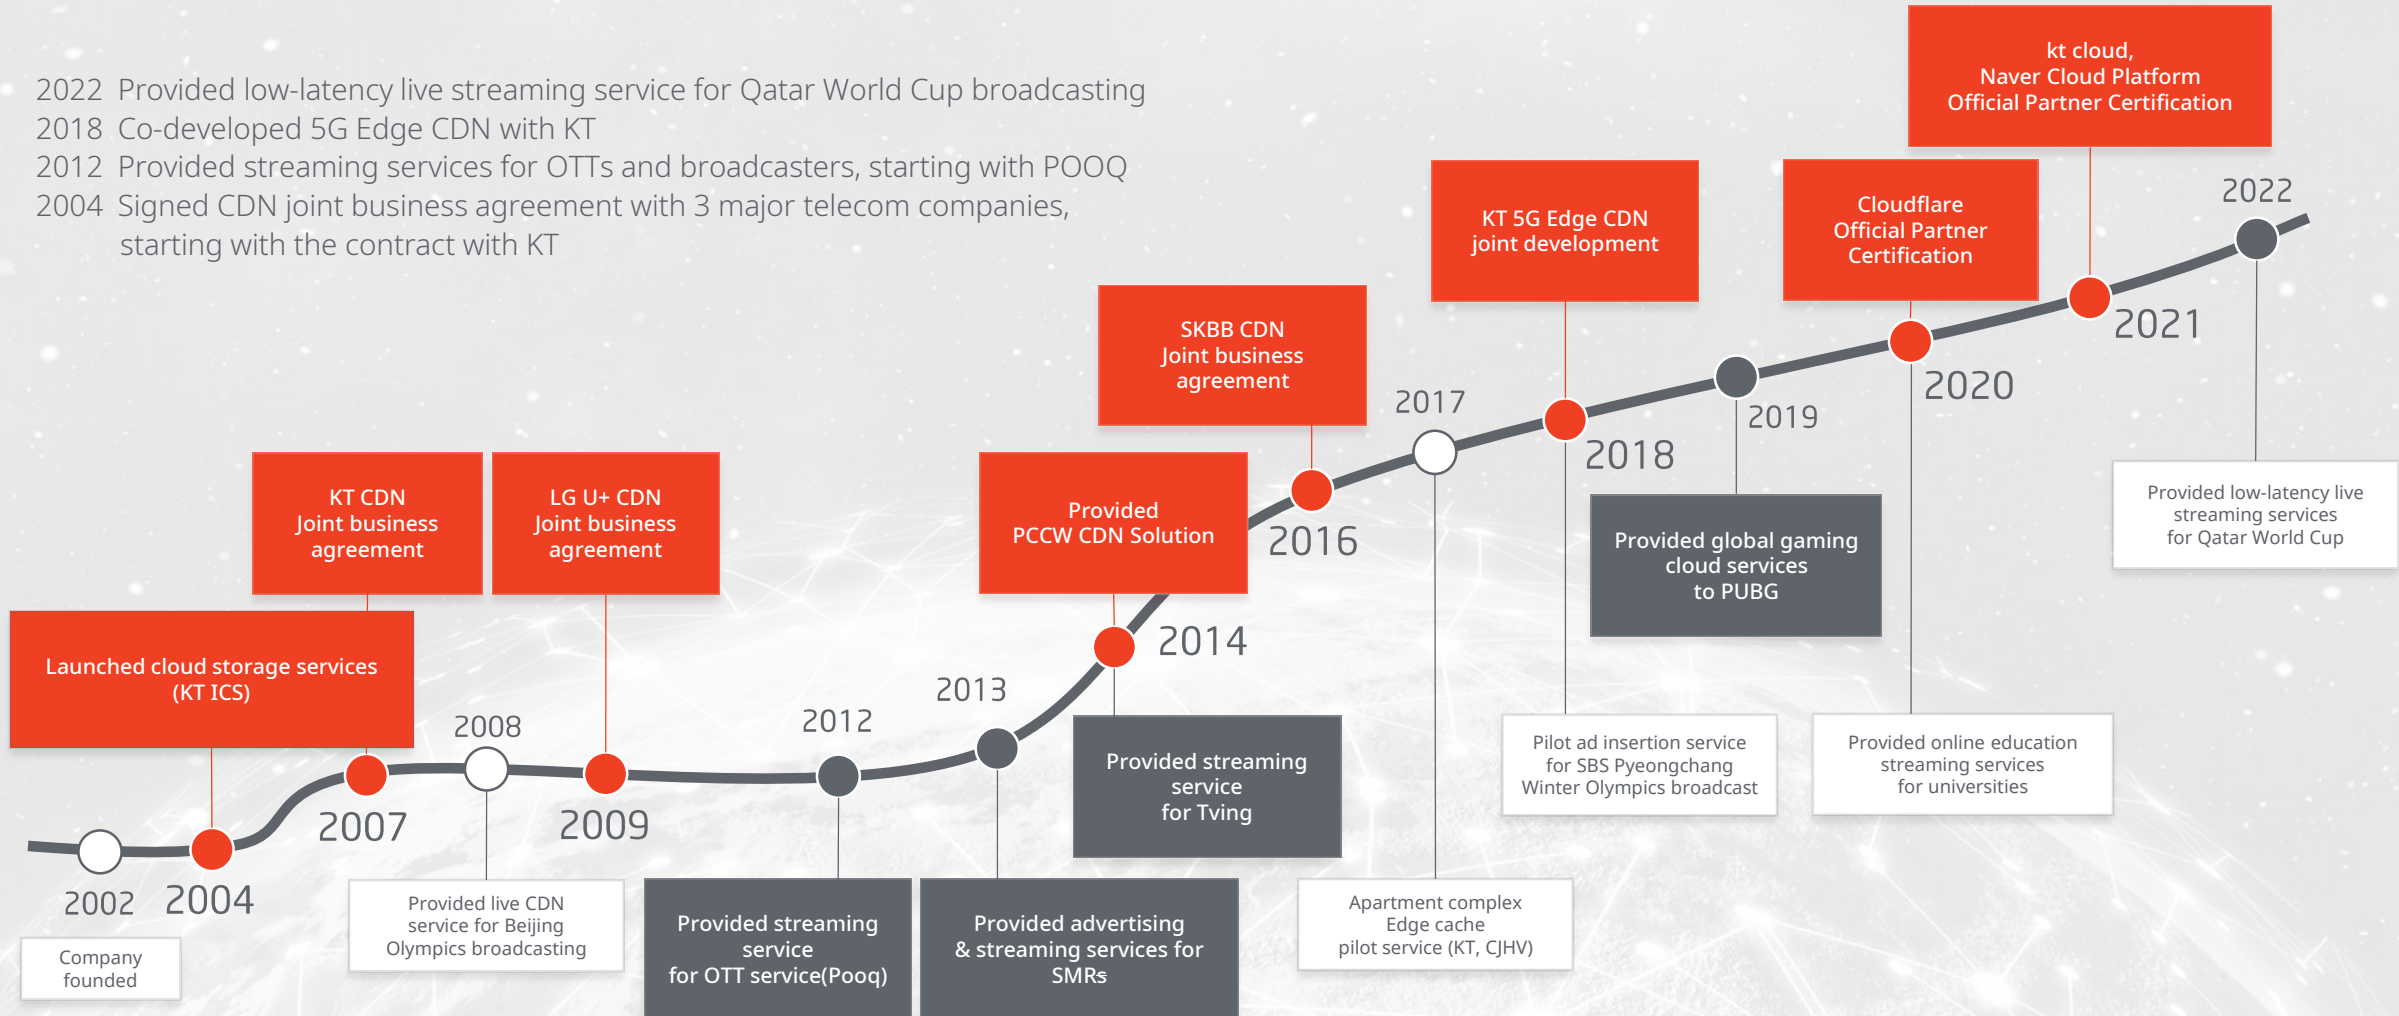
2022 Provided low-latency live streaming service for Qatar World Cup broadcasting
2018 Co-developed 5G Edge CDN with KT
2012 Provided streaming services for OTTs and broadcasters, starting with POOQ
2004 Signed CDN joint business agreement with 3 major telecom companies, starting with the contract with KT

kt cloud, Naver Cloud Platform Official Partner Certification

2022

KT 5G Edge CDN joint development

Cloudflare Official Partner Certification

2021

SKBB CDN Joint business agreement

2020

2017

2019

2018

KT CDN Joint business agreement

LG U+ CDN Joint business agreement

Provided PCCW CDN Solution

2016

Provided global gaming cloud services to PUBG

Provided low-latency live streaming services for Qatar World Cup

2014

Launched cloud storage services (KT ICS)

2013

2008

2012

Provided streaming service for Tving

Pilot ad insertion service for SBS Pyeongchang Winter Olympics broadcast

Provided online education streaming services for universities

2007

2009

2002

2004

Provided live CDN service for Beijing Olympics broadcasting

Provided streaming service for OTT service(Pooq)

Provided advertising & streaming services for SMRs

Apartment complex Edge cache pilot service (KT, CJHV)

Company founded